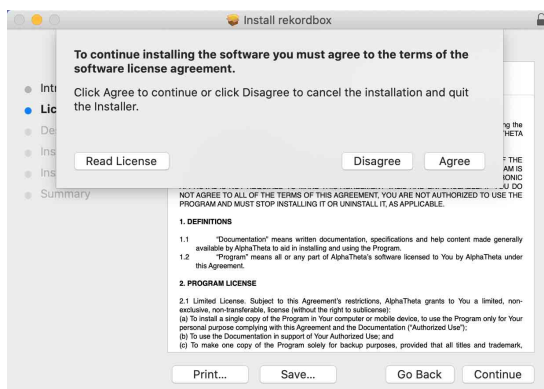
Install rekordbox

To continue installing the software you must agree to the terms of the software license agreement.

Click Agree to continue or click Disagree to cancel the installation and quit the Installer.

Read License

Disagree

Agree

Intr

Lic

De

Ins

Ins

Summary

ng the

HETA

F THE

AM IS

ONIC

U DO

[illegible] NOT AGREE TO ALL OF THE TERMS OF THIS AGREEMENT, YOU ARE NOT AUTHORIZED TO USE THE PROGRAM AND MUST STOP INSTALLING IT OR UNINSTALL IT, AS APPLICABLE.

1. DEFINITIONS

1.1 "Documentation" means written documentation, specifications and help content made generally available by AlphaTheta to aid in installing and using the Program.

1.2 "Program" means all or any part of AlphaTheta's software licensed to You by AlphaTheta under this Agreement.

2. PROGRAM LICENSE

2.1 Limited License. Subject to this Agreement's restrictions, AlphaTheta grants to You a limited, non-exclusive, non-transferable, license (without the right to sublicense):

(a) To install a single copy of the Program in Your computer or mobile device, to use the Program only for Your personal purpose complying with this Agreement and the Documentation ("Authorized Use");

(b) To use the Documentation in support of Your Authorized Use; and

(c) To make one copy of the Program solely for backup purposes, provided that all titles and trademark,

Print...

Save...

Go Back

Continue